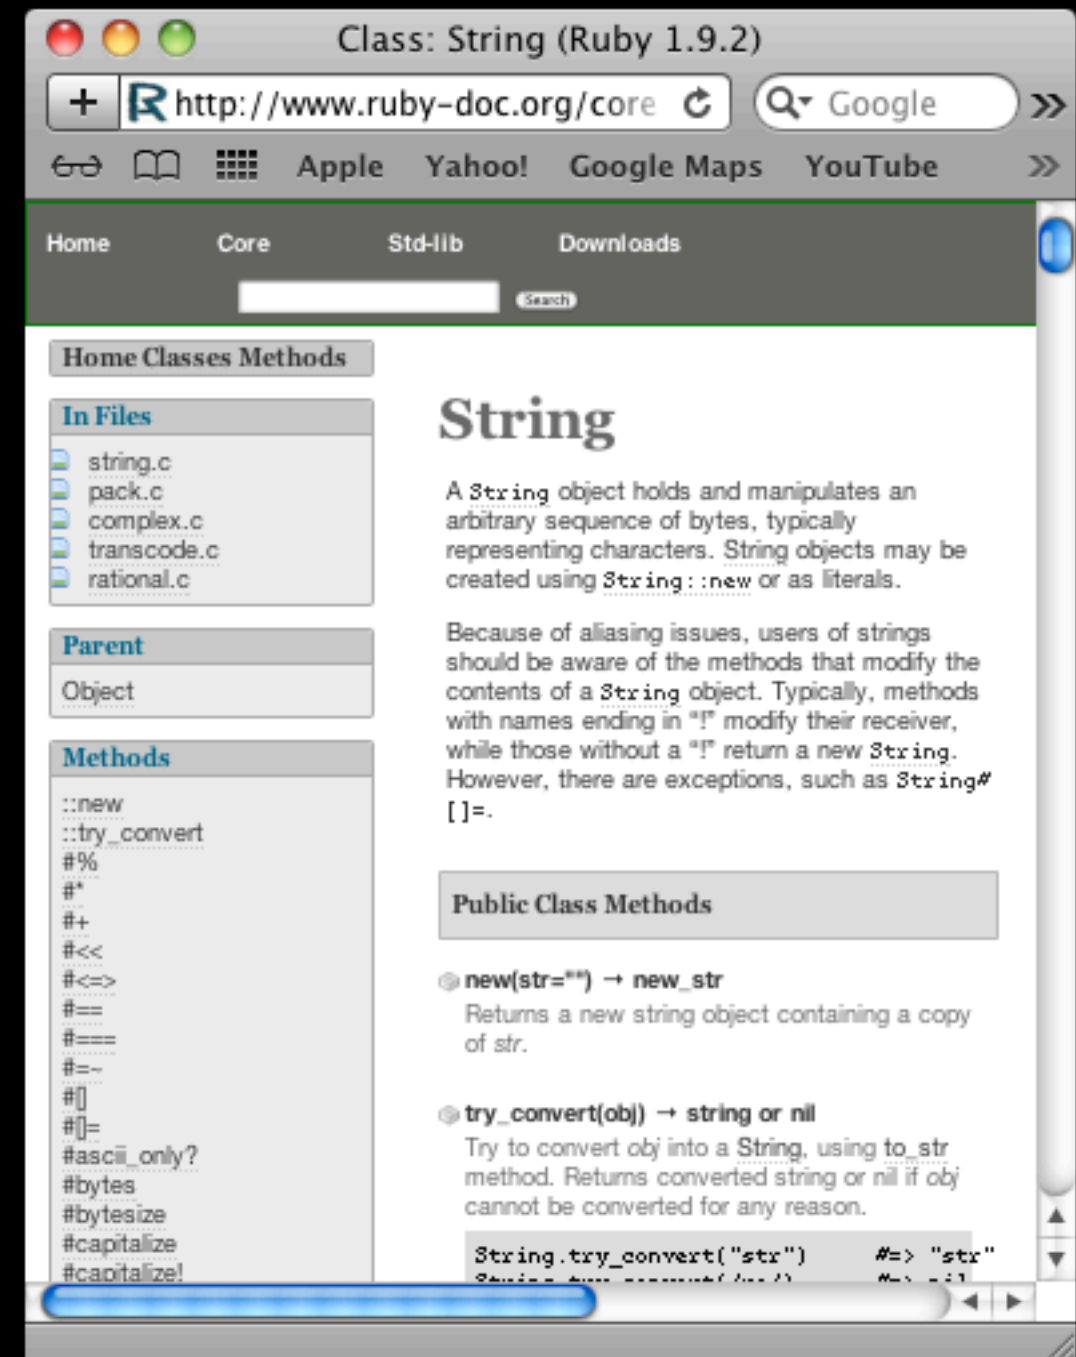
Class: String (Ruby 1.9.2)

+ http://www.ruby-doc.org/core

Google

Apple Yahoo! Google Maps YouTube

Home Core Std-lib Downloads

Search

Home Classes Methods

In Files

string.c
pack.c
complex.c
transcode.c
rational.c

Parent

Object

Methods

::new
::try_convert
#%
#*
#+
#<<
#<=>
#==
#===
#=~
#[]
#[]=
#ascii_only?
#bytes
#bytesize
#capitalize
#capitalize!

String

A String object holds and manipulates an arbitrary sequence of bytes, typically representing characters. String objects may be created using String::new or as literals.

Because of aliasing issues, users of strings should be aware of the methods that modify the contents of a String object. Typically, methods with names ending in "!" modify their receiver, while those without a "!" return a new String. However, there are exceptions, such as String#[]=.

Public Class Methods

new(str="") → new_str

Returns a new string object containing a copy of str.

try_convert(obj) → string or nil

Try to convert obj into a String, using to_str method. Returns converted string or nil if obj cannot be converted for any reason.

String.try_convert("str") #=> "str"
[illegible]